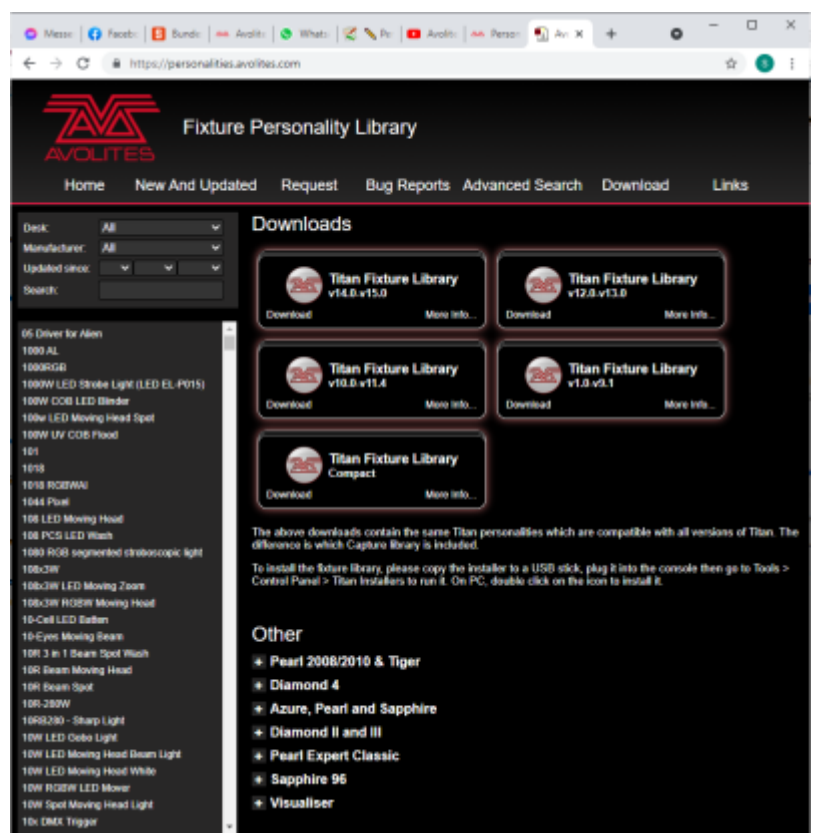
Messe | Facebo | Bundo | Avolit | Whats | Pe | Avolit | Person | Av ×

https://personalities.avolites.com

S

AVOLITES

Fixture Personality Library

Home New And Updated Request Bug Reports Advanced Search Download Links

Desk: All
Manufacturer: All
Updated since:
Search:

05 Driver for Alien
1000 AL
1000RGB
1000W LED Strobe Light (LED EL-P015)
100W COB LED Blinder
100w LED Moving Head Spot
100W UV COB Flood
101
1018
1018 RGBWAI
1044 Pixel
108 LED Moving Head
108 PCS LED Wash
1080 RGB segmented stroboscopic light
108x3W
108x3W LED Moving Zoom
108x3W RGBW Moving Head
10-Cell LED Batten
10-Eyes Moving Beam
10R 3 in 1 Beam Spot Wash
10R Beam Moving Head
10R Beam Spot
10R-280W
10RB280 - Sharp Light
10W LED Gobo Light
10W LED Moving Head Beam Light
10W LED Moving Head White
10W RGBW LED Mover
10W Spot Moving Head Light
10x DMX Trigger

Downloads

Titan Fixture Library
v14.0-v15.0
Download More Info...

Titan Fixture Library
v12.0-v13.0
Download More Info...

Titan Fixture Library
v10.0-v11.4
Download More Info...

Titan Fixture Library
v1.0-v9.1
Download More Info...

Titan Fixture Library
Compact
Download More Info...

The above downloads contain the same Titan personalities which are compatible with all versions of Titan. The difference is which Capture library is included.

To install the fixture library, please copy the installer to a USB stick, plug it into the console then go to Tools > Control Panel > Titan Installers to run it. On PC, double click on the icon to install it.

Other

+ Pearl 2008/2010 & Tiger
+ Diamond 4
+ Azure, Pearl and Sapphire
+ Diamond II and III
+ Pearl Expert Classic
+ Sapphire 96
+ Visualiser